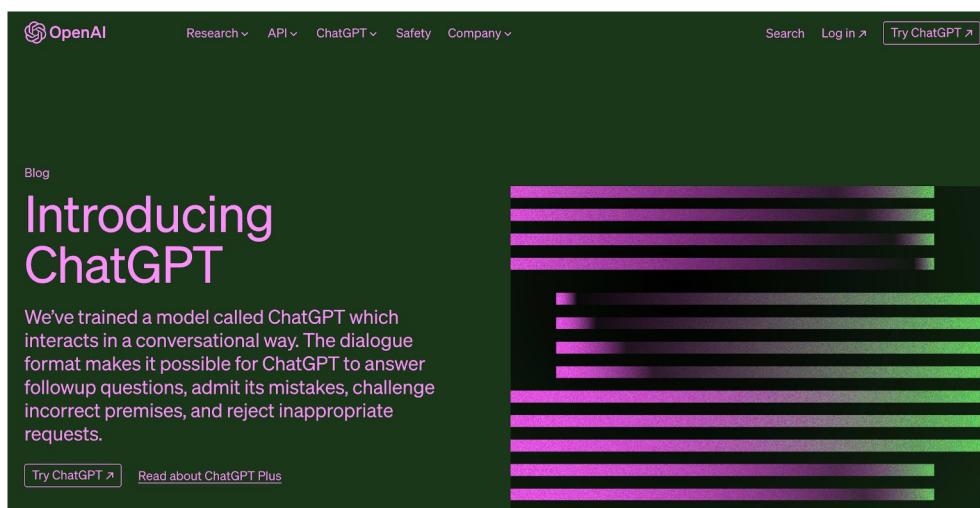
OpenAI Research API ChatGPT Safety Company Search Log in ↗ Try ChatGPT ↗

Blog

Introducing ChatGPT

We've trained a model called ChatGPT which interacts in a conversational way. The dialogue format makes it possible for ChatGPT to answer followup questions, admit its mistakes, challenge incorrect premises, and reject inappropriate requests.

Try ChatGPT ↗ Read about ChatGPT Plus